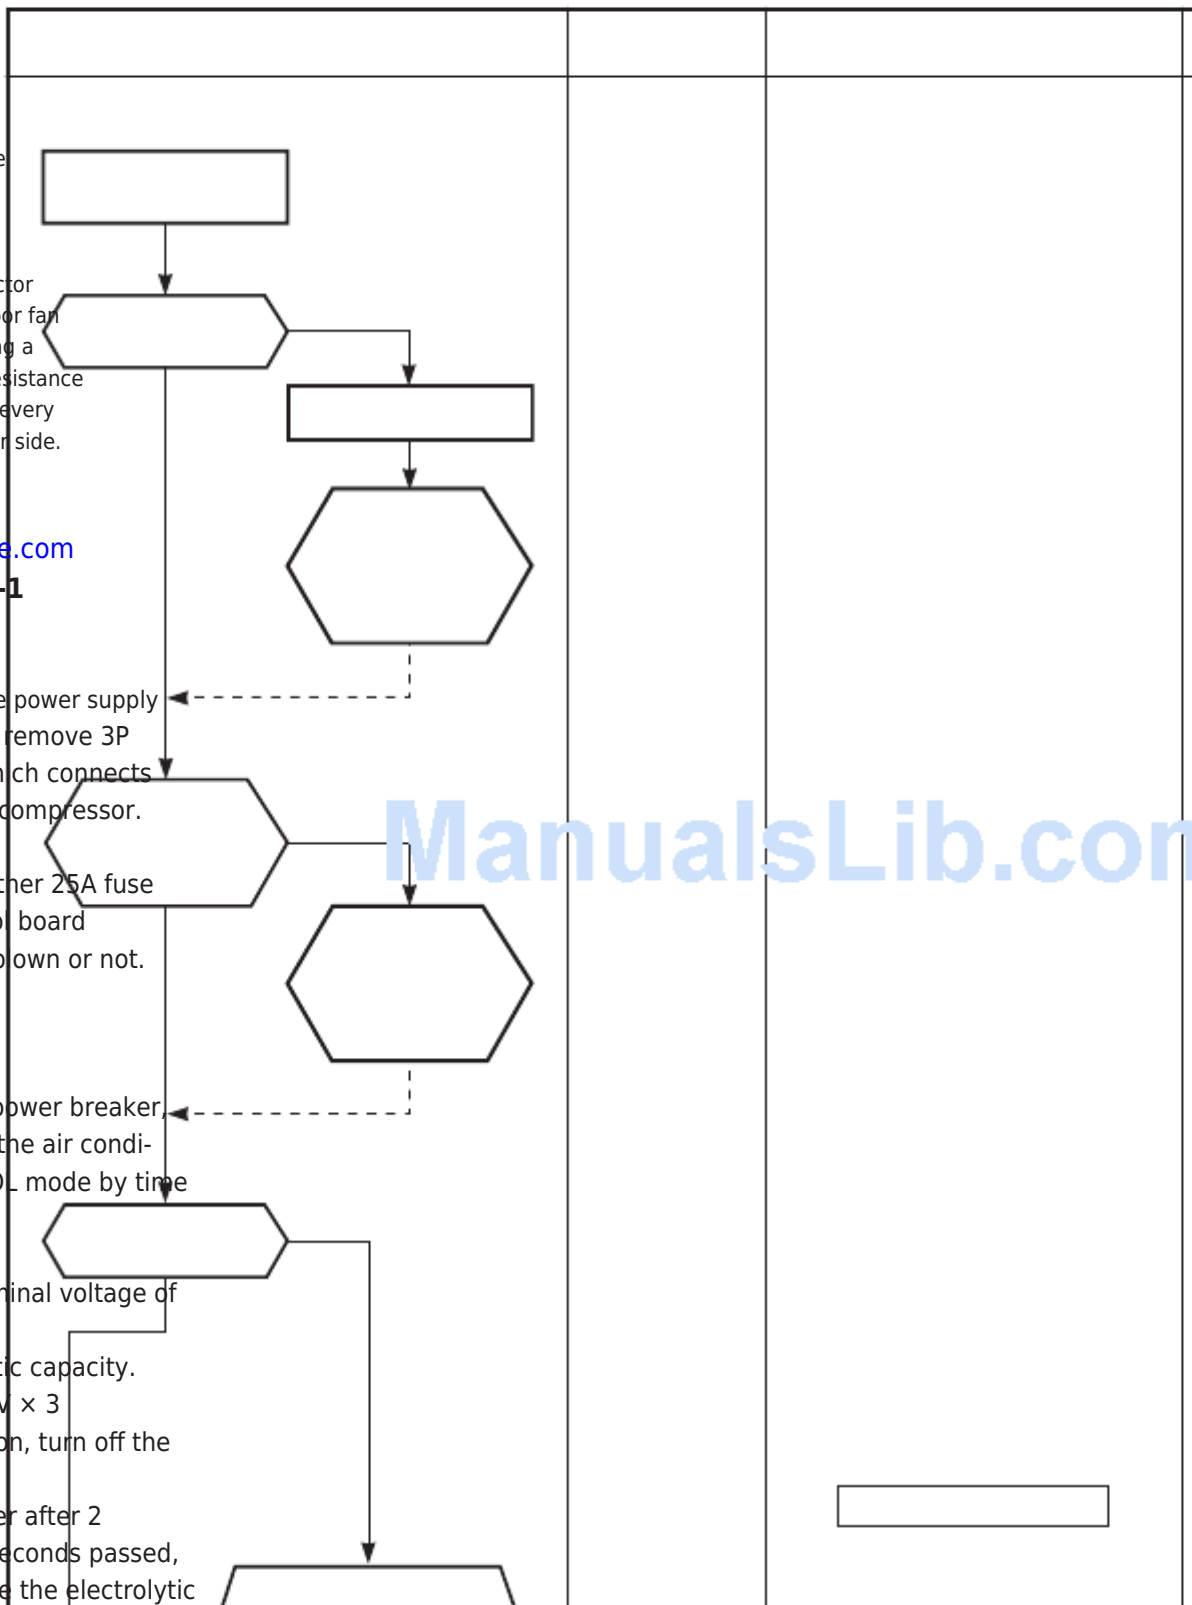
e

tor
or fan
g a
sistance
every
r side.

e.com
-1

e power supply
remove 3P
ich connects
compressor.

ther 25A fuse
l board
own or not.

power breaker,
the air condi-
L mode by time

inal voltage of

tic capacity.
V × 3
n, turn off the

r after 2
econds passed,
e the electrolytic

ManualsLib.com